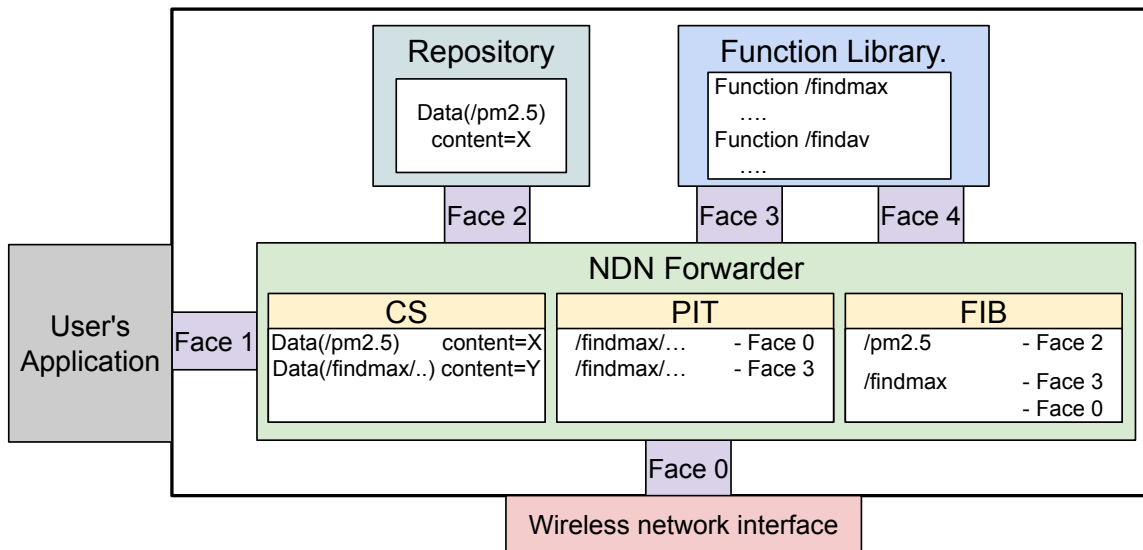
Repository

Data(/pm2.5)
content=X

Function Library.

Function /findmax
….
Function /findav
….

Face 2

Face 3

Face 4

User's Application

Face 1

NDN Forwarder

CS

Data(/pm2.5) content=X
Data(/findmax/..) content=Y

PIT

/findmax/… - Face 0
/findmax/… - Face 3

FIB

/pm2.5 - Face 2
/findmax - Face 3
- Face 0

Face 0

Wireless network interface